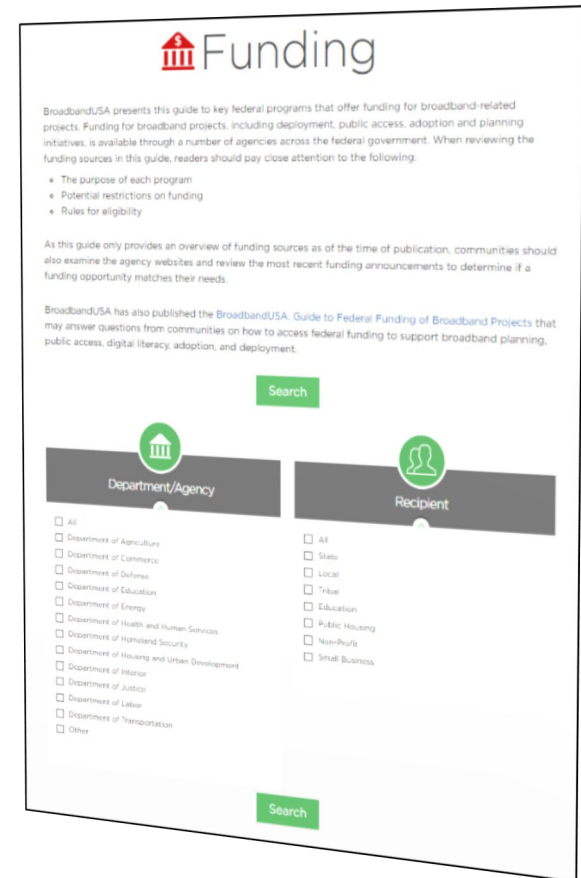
Funding

BroadbandUSA presents this guide to key federal programs that offer funding for broadband-related projects. Funding for broadband projects, including deployment, public access, adoption and planning initiatives, is available through a number of agencies across the federal government. When reviewing the funding sources in this guide, readers should pay close attention to the following:

- The purpose of each program
- Potential restrictions on funding
- Rules for eligibility

As this guide only provides an overview of funding sources as of the time of publication, communities should also examine the agency websites and review the most recent funding announcements to determine if a funding opportunity matches their needs.

BroadbandUSA has also published the BroadbandUSA: Guide to Federal Funding of Broadband Projects that may answer questions from communities on how to access federal funding to support broadband planning, public access, digital literacy, adoption, and deployment.

Search

Department/Agency

All
Department of Agriculture
Department of Commerce
Department of Defense
Department of Education
Department of Energy
Department of Health and Human Services
Department of Homeland Security
Department of Housing and Urban Development
Department of Interior
Department of Justice
Department of Labor
Department of Transportation
Other

Recipient

All
State
Local
Tribal
Education
Public Housing
Non-Profit
Small Business

Search